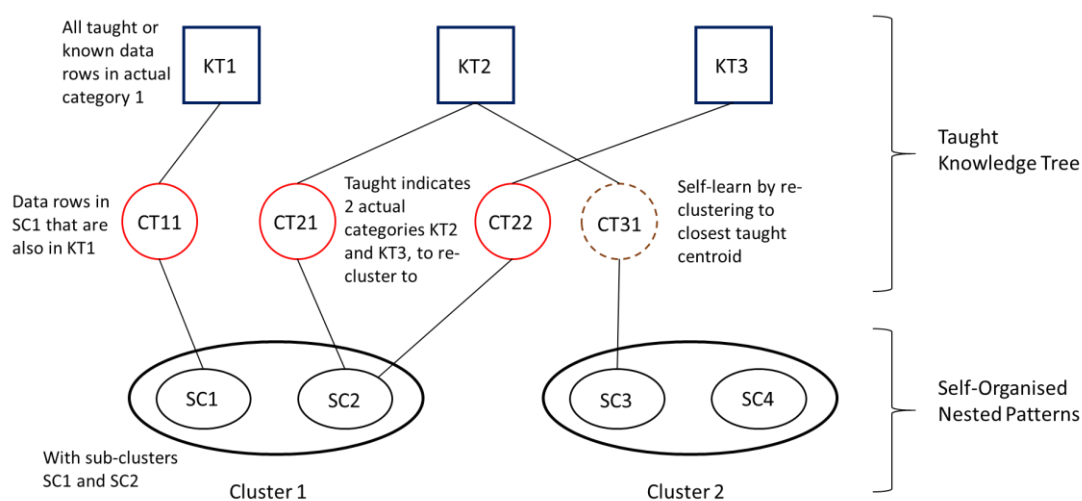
All taught or known data rows in actual category 1

KT1

KT2

KT3

Taught Knowledge Tree

Data rows in SC1 that are also in KT1

CT11

CT21

Taught indicates 2 actual categories KT2 and KT3, to re-cluster to

CT22

CT31

Self-learn by re-clustering to closest taught centroid

SC1

SC2

SC3

SC4

Self-Organised Nested Patterns

With sub-clusters SC1 and SC2

Cluster 1

Cluster 2